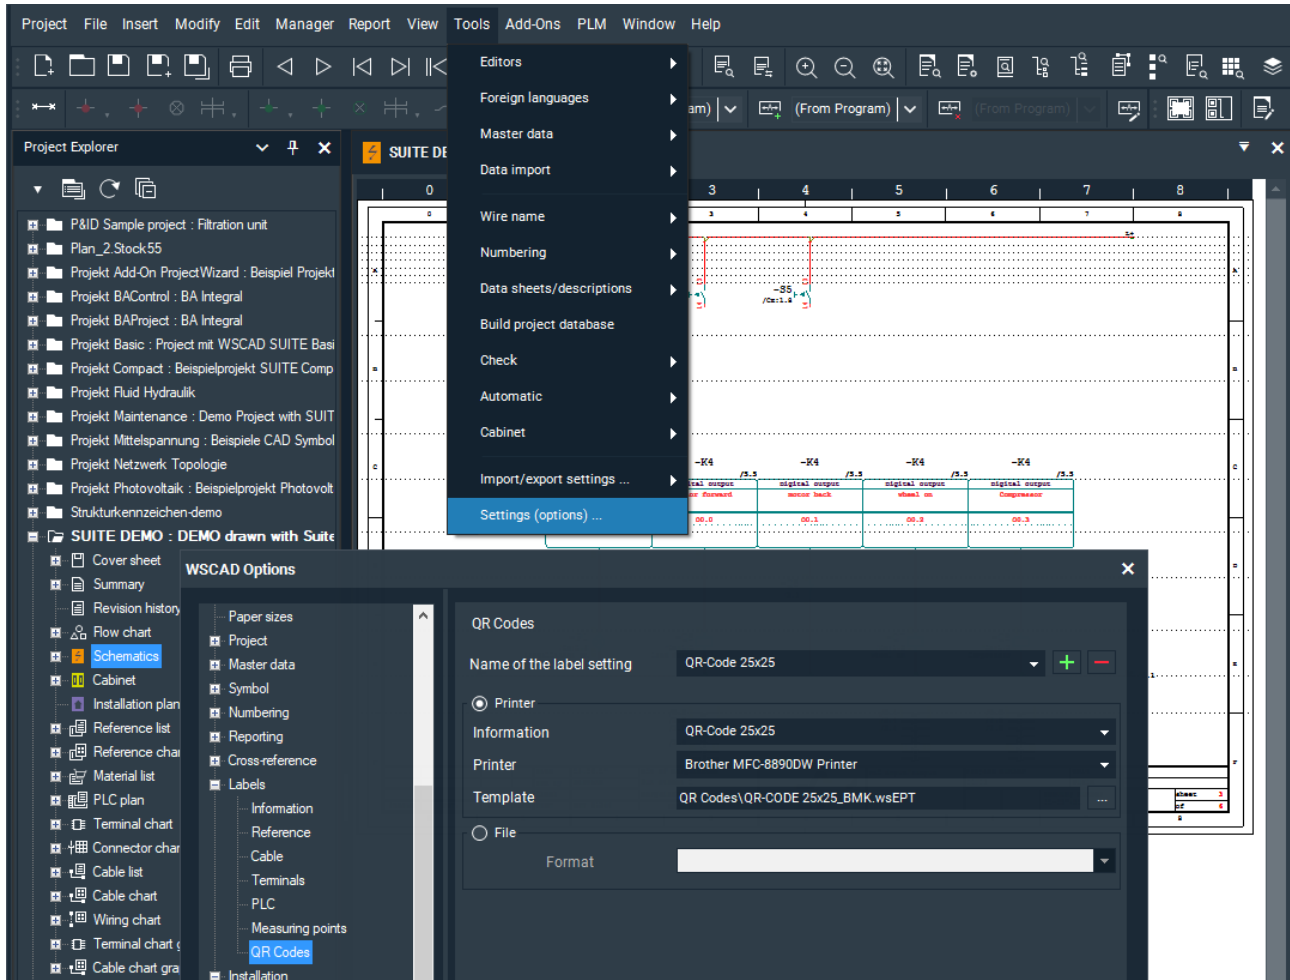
Project File Insert Modify Edit Manager Report View Tools Add-Ons PLM Window Help

Editors
Foreign languages
Master data
Data import
Wire name
Numbering
Data sheets/descriptions
Build project database
Check
Automatic
Cabinet
Import/export settings ...
Settings (options) ...

am) (From Program) (From Program)

Project Explorer

SUITE DE

P&ID Sample project : Filtration unit
Plan_2.Stock55
Projekt Add-On ProjectWizard : Beispiel Projekt
Projekt BAControl : BA Integral
Projekt BAProject : BA Integral
Projekt Basic : Project mit WSCAD SUITE Basi
Projekt Compact : Beispielprojekt SUITE Comp
Projekt Fluid Hydraulik
Projekt Maintenance : Demo Project with SUIT
Projekt Mittelspannung : Beispiele CAD Symbol
Projekt Netzwerk Topologie
Projekt Photovoltaik : Beispielprojekt Photovolt
Strukturkennzeichen-demo
SUITE DEMO : DEMO drawn with Suite
Cover sheet
Summary
Revision history
Flow chart
Schematics
Cabinet
Installation plan
Reference list
Reference char
Material list
PLC plan
Terminal chart
Connector char
Cable list
Cable chart
Wiring chart
Terminal chart
Cable chart gra

0 3 4 5 6 7 8

-K4 -K4 -K4 -K4
-S5

WSCAD Options

Paper sizes
Project
Master data
Symbol
Numbering
Reporting
Cross-reference
Labels
Information
Reference
Cable
Terminals
PLC
Measuring points
QR Codes
Installation

QR Codes
Name of the label setting QR-Code 25x25
Printer
Information QR-Code 25x25
Printer Brother MFC-8890DW Printer
Template QR Codes\QR-CODE 25x25_BMK.wsEPT
File
Format